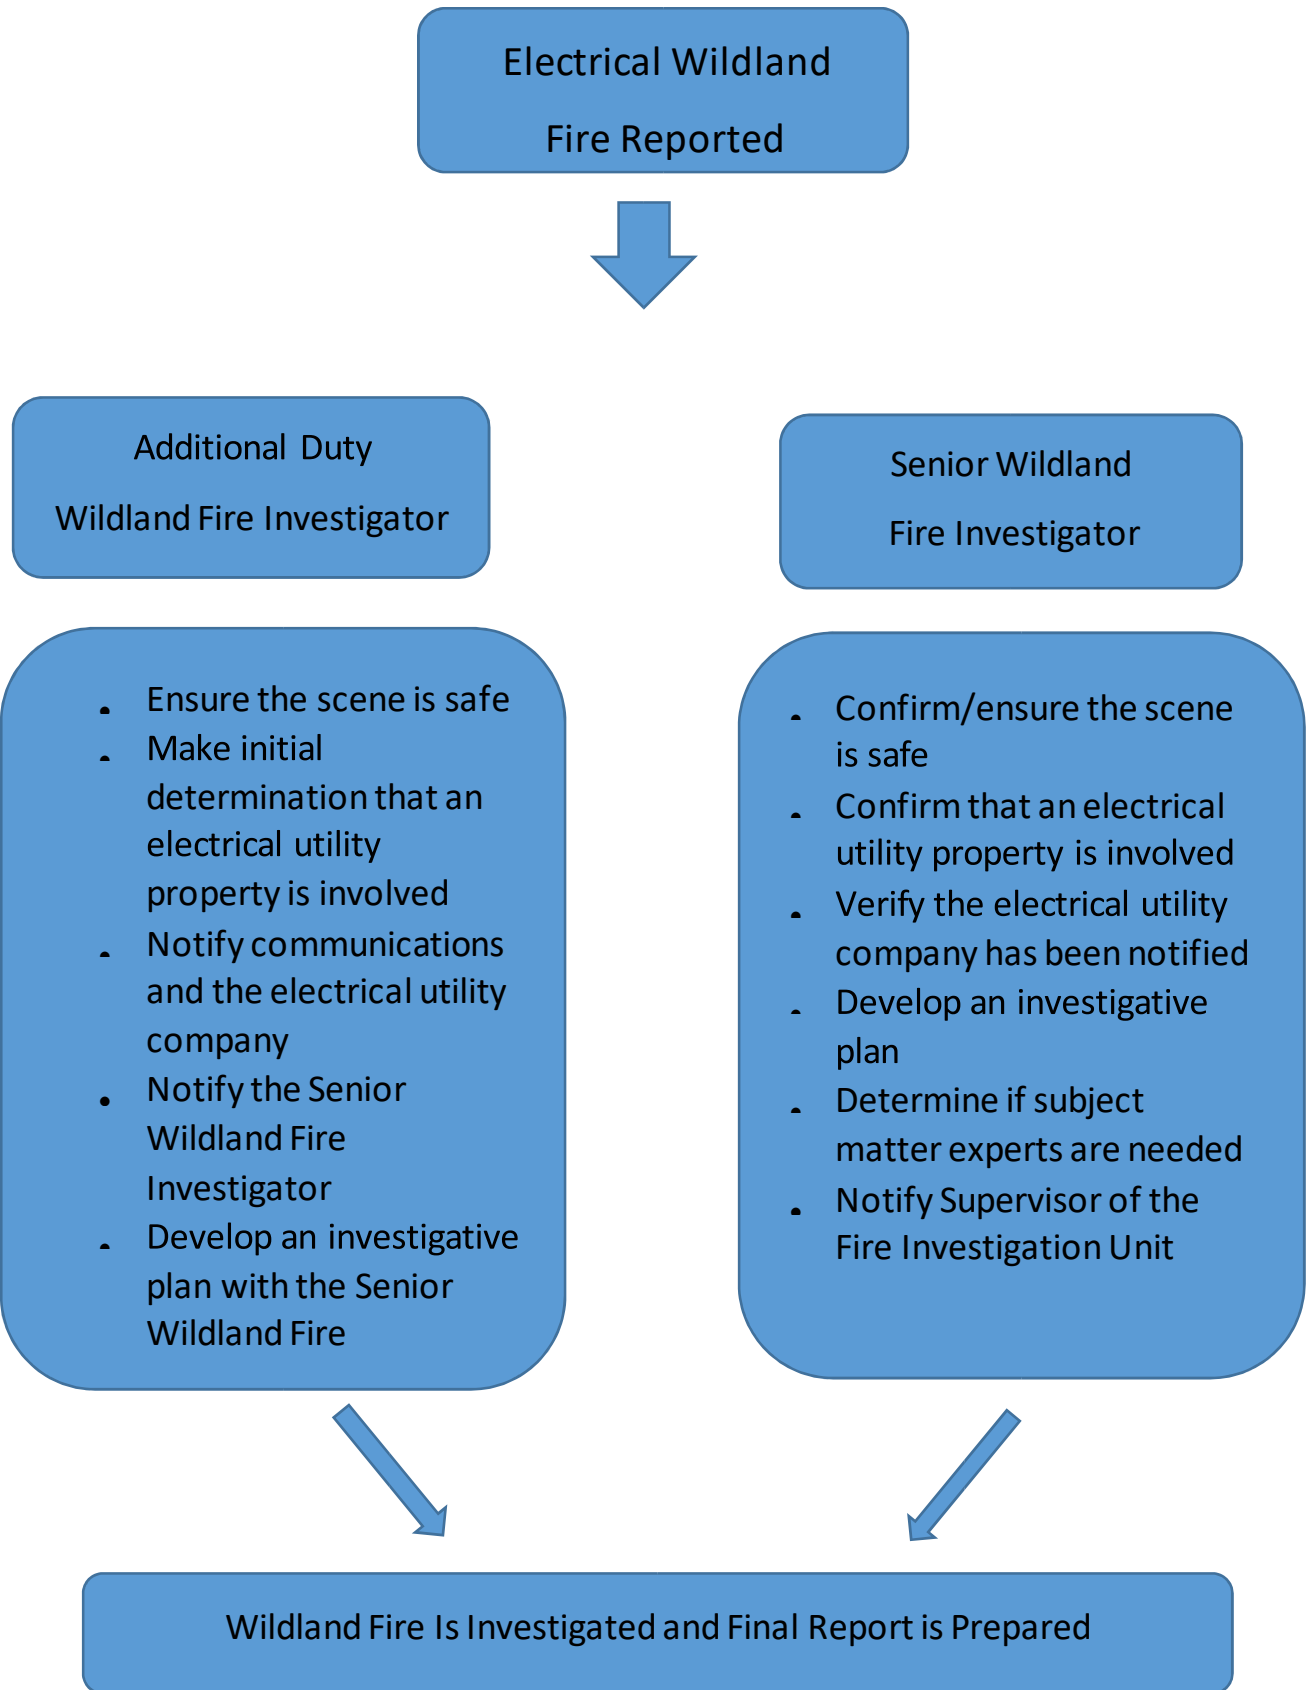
Electrical Wildland Fire Reported

Additional Duty Wildland Fire Investigator

- Ensure the scene is safe
- Make initial determination that an electrical utility property is involved
- Notify communications and the electrical utility company
- Notify the Senior Wildland Fire Investigator
- Develop an investigative plan with the Senior Wildland Fire

Senior Wildland Fire Investigator

- Confirm/ensure the scene is safe
- Confirm that an electrical utility property is involved
- Verify the electrical utility company has been notified
- Develop an investigative plan
- Determine if subject matter experts are needed
- Notify Supervisor of the Fire Investigation Unit

Wildland Fire Is Investigated and Final Report is Prepared